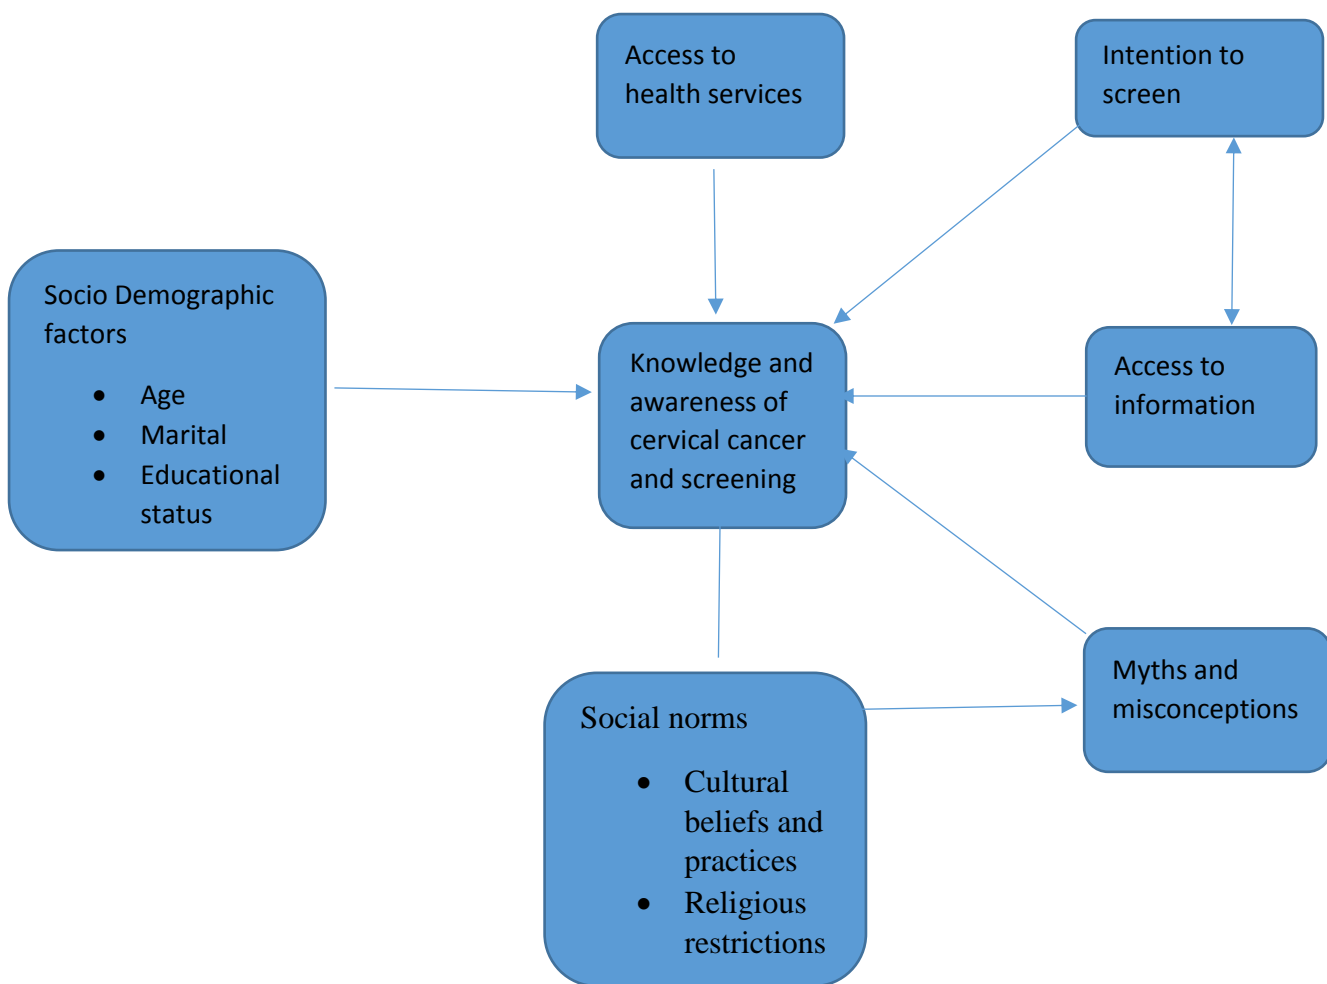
Access to health services

Intention to screen

Socio Demographic factors

- Age
- Marital
- Educational status

Knowledge and awareness of cervical cancer and screening

Access to information

Myths and misconceptions

Social norms

- Cultural beliefs and practices
- Religious restrictions